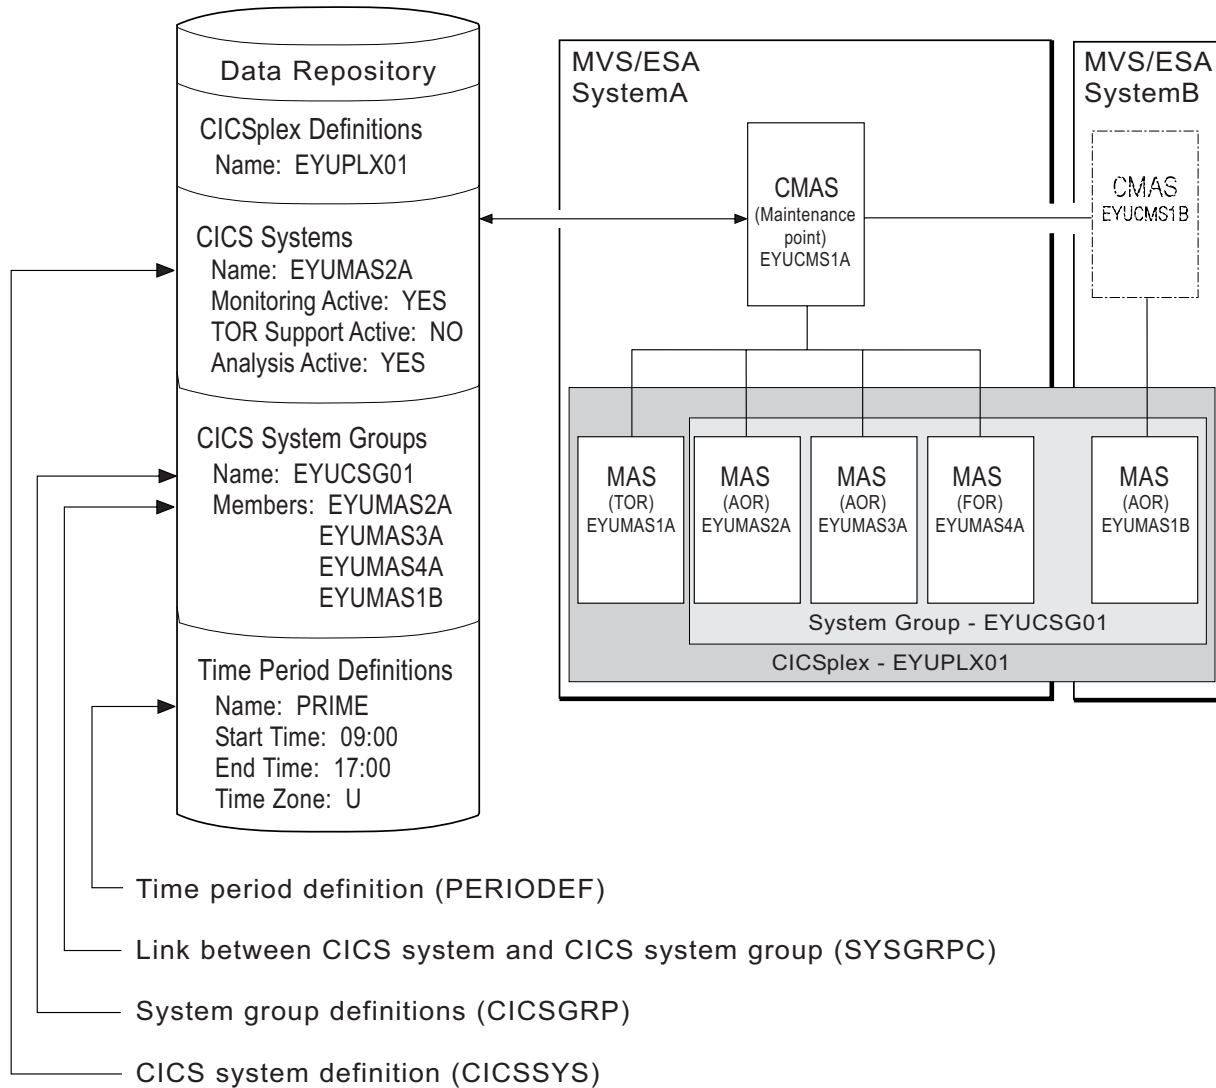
Data Repository

CICSplex Definitions
Name: EYUPLX01

CICS Systems
Name: EYUMAS2A
Monitoring Active: YES
TOR Support Active: NO
Analysis Active: YES

CICS System Groups
Name: EYUCSG01
Members: EYUMAS2A
EYUMAS3A
EYUMAS4A
EYUMAS1B

Time Period Definitions
Name: PRIME
Start Time: 09:00
End Time: 17:00
Time Zone: U

MVS/ESA
SystemA

CMAS
(Maintenance point)
EYUCMS1A

MVS/ESA
SystemB

CMAS
EYUCMS1B

MAS
(TOR)
EYUMAS1A

MAS
(AOR)
EYUMAS2A

MAS
(AOR)
EYUMAS3A

MAS
(FOR)
EYUMAS4A

MAS
(AOR)
EYUMAS1B

System Group - EYUCSG01

CICSplex - EYUPLX01

Time period definition (PERIODEF)

Link between CICS system and CICS system group (SYSGRPC)

System group definitions (CICSGRP)

CICS system definition (CICSSYS)